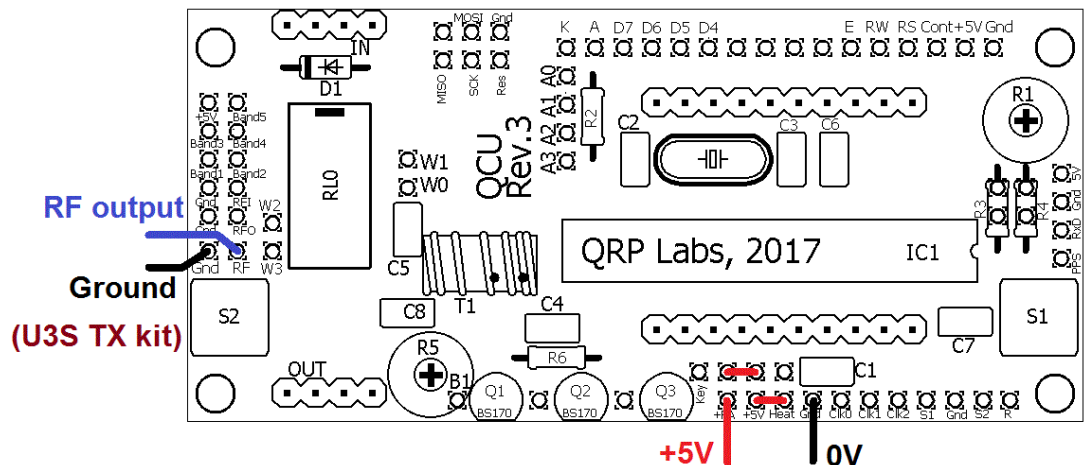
IN
D1
RL0
MOSI Gnd
MISO SCK Res
K A D7 D6 D5 D4
E RW RS Cont +5V Gnd
QCU Rev.3
A3 A2 A1 A0
R2
C2
C3 C6
R1
W1
W0
+5V Band5
Band3 Band4
Band1 Band2
Gnd RFI
Gnd RFO
Gnd RF
W2
W3
RF output
Ground
(U3S TX kit)
S2
C5
T1
C8
C4
R3 R4
Rx Gnd 5V
TxD Gnd
PPS
QRP Labs, 2017
IC1
S1
C7
R5
R6
B1
Q1 BS170
Q2 BS170
Q3 BS170
OUT
Key
+Rx +5V Heat Gnd Clk0 Clk1 Clk2 S1 Gnd S2 R
C1
+5V
0V